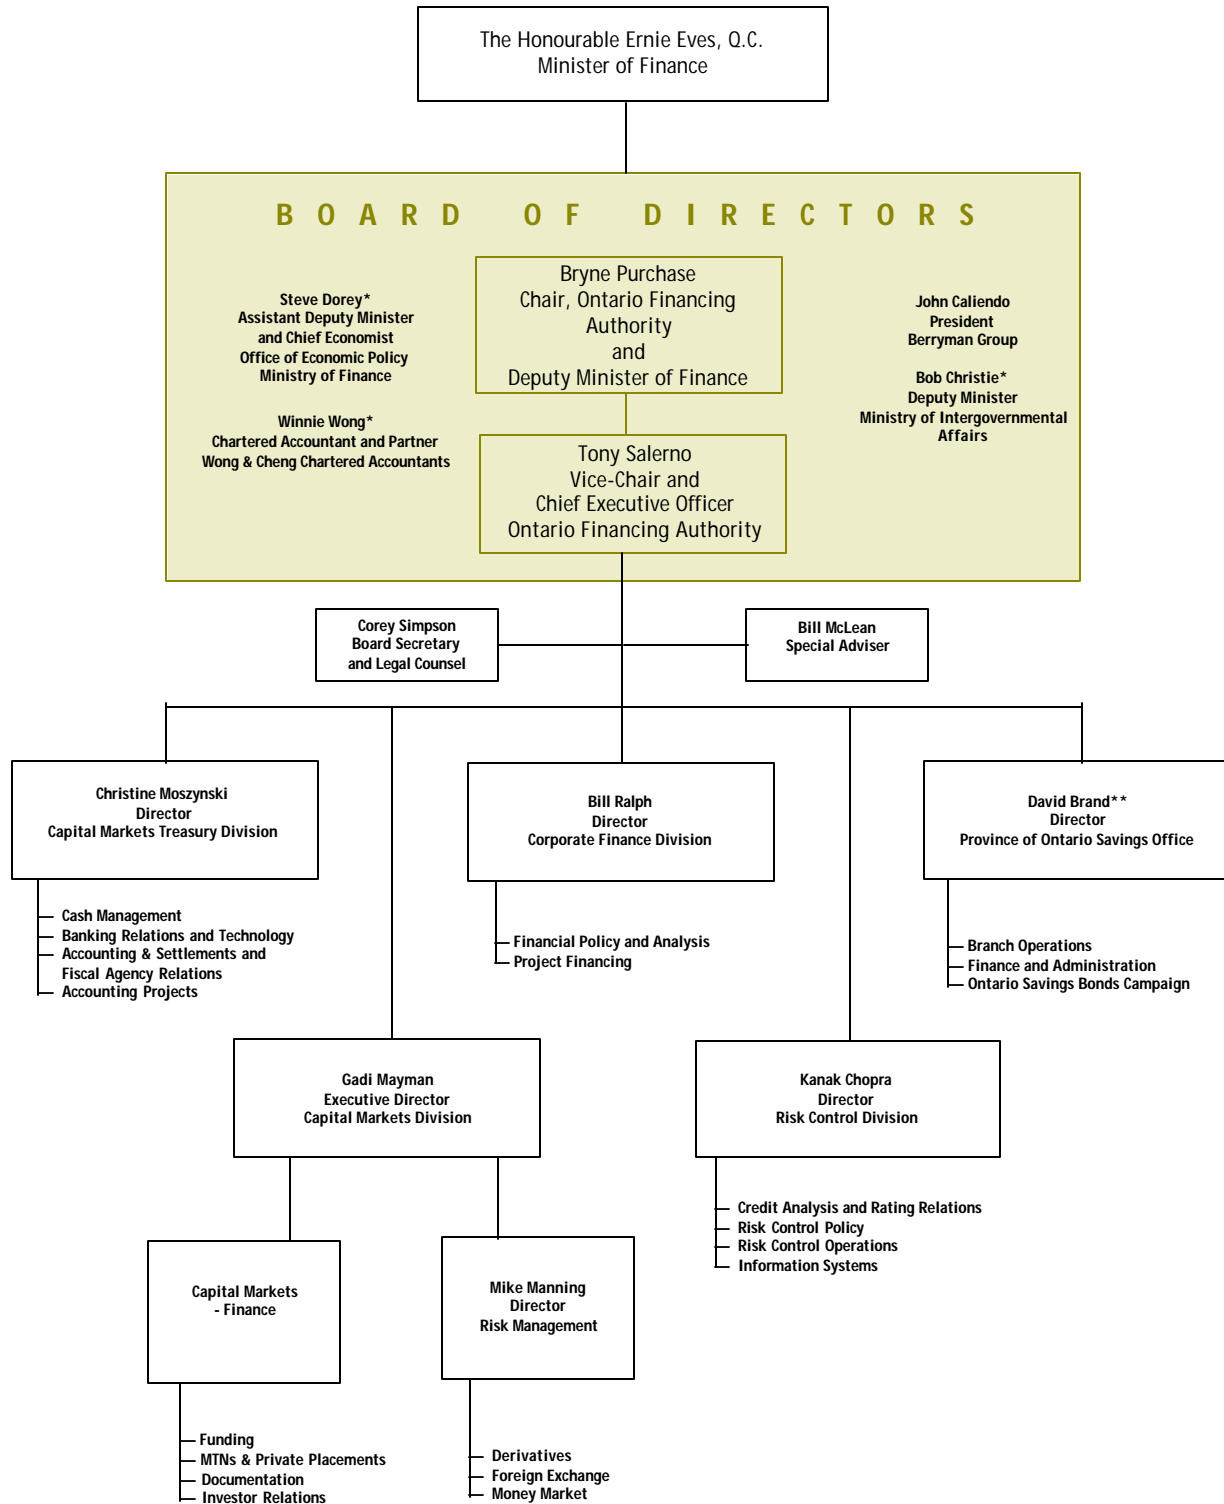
The Honourable Ernie Eves, Q.C.
Minister of Finance

BOARD OF DIRECTORS

Steve Dorey*
Assistant Deputy Minister
and Chief Economist
Office of Economic Policy
Ministry of Finance

Winnie Wong*
Chartered Accountant and Partner
Wong & Cheng Chartered Accountants

Bryne Purchase
Chair, Ontario Financing Authority
and
Deputy Minister of Finance

Tony Salerno
Vice-Chair and
Chief Executive Officer
Ontario Financing Authority

John Caliendo
President
Berryman Group

Bob Christie*
Deputy Minister
Ministry of Intergovernmental Affairs

Corey Simpson
Board Secretary
and Legal Counsel

Bill McLean
Special Adviser

Christine Moszynski
Director
Capital Markets Treasury Division

Cash Management
Banking Relations and Technology
Accounting & Settlements and Fiscal Agency Relations
Accounting Projects

Bill Ralph
Director
Corporate Finance Division

Financial Policy and Analysis
Project Financing

David Brand**
Director
Province of Ontario Savings Office

Branch Operations
Finance and Administration
Ontario Savings Bonds Campaign

Gadi Mayman
Executive Director
Capital Markets Division

Kanak Chopra
Director
Risk Control Division

Credit Analysis and Rating Relations
Risk Control Policy
Risk Control Operations
Information Systems

Capital Markets
- Finance

Funding
MTNs & Private Placements
Documentation
Investor Relations

Mike Manning
Director
Risk Management

Derivatives
Foreign Exchange
Money Market